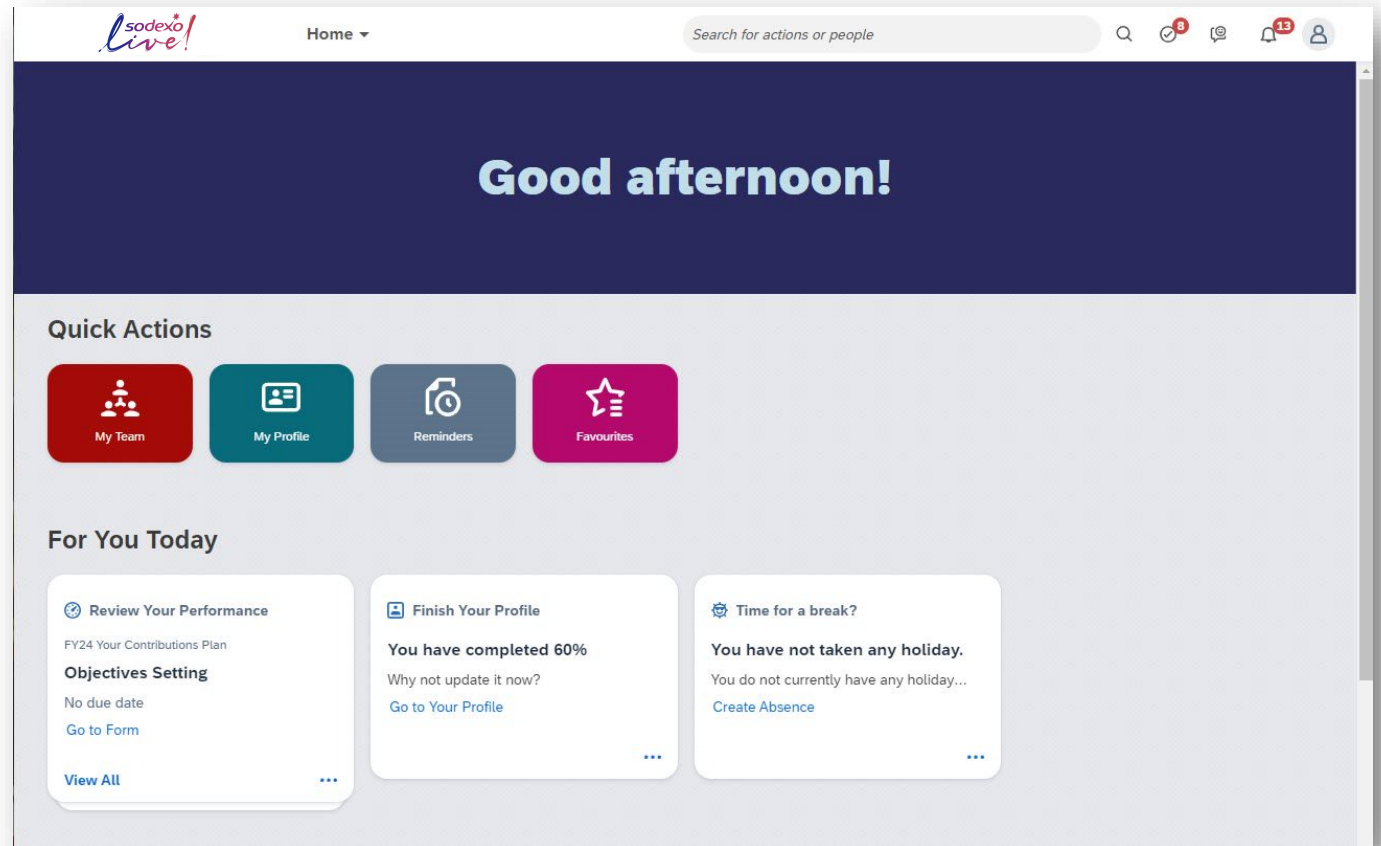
sodexo live!

Home

Search for actions or people

8

13

Good afternoon!

Quick Actions

My Team

My Profile

Reminders

Favourites

For You Today

Review Your Performance

FY24 Your Contributions Plan

Objectives Setting

No due date

Go to Form

View All

...

Finish Your Profile

You have completed 60%

Why not update it now?

Go to Your Profile

...

Time for a break?

You have not taken any holiday.

You do not currently have any holiday...

Create Absence

...